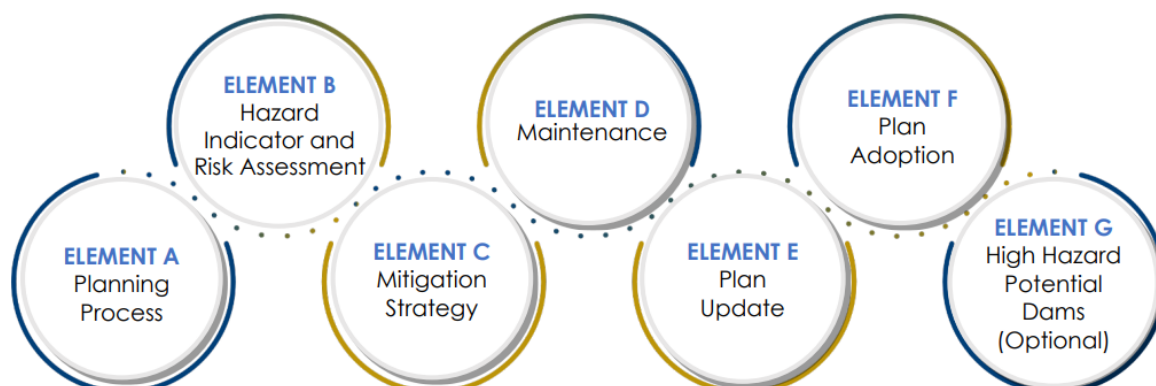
ELEMENT A
Planning Process

ELEMENT B
Hazard Indicator and Risk Assessment

ELEMENT C
Mitigation Strategy

ELEMENT D
Maintenance

ELEMENT E
Plan Update

ELEMENT F
Plan Adoption

ELEMENT G
High Hazard Potential Dams (Optional)